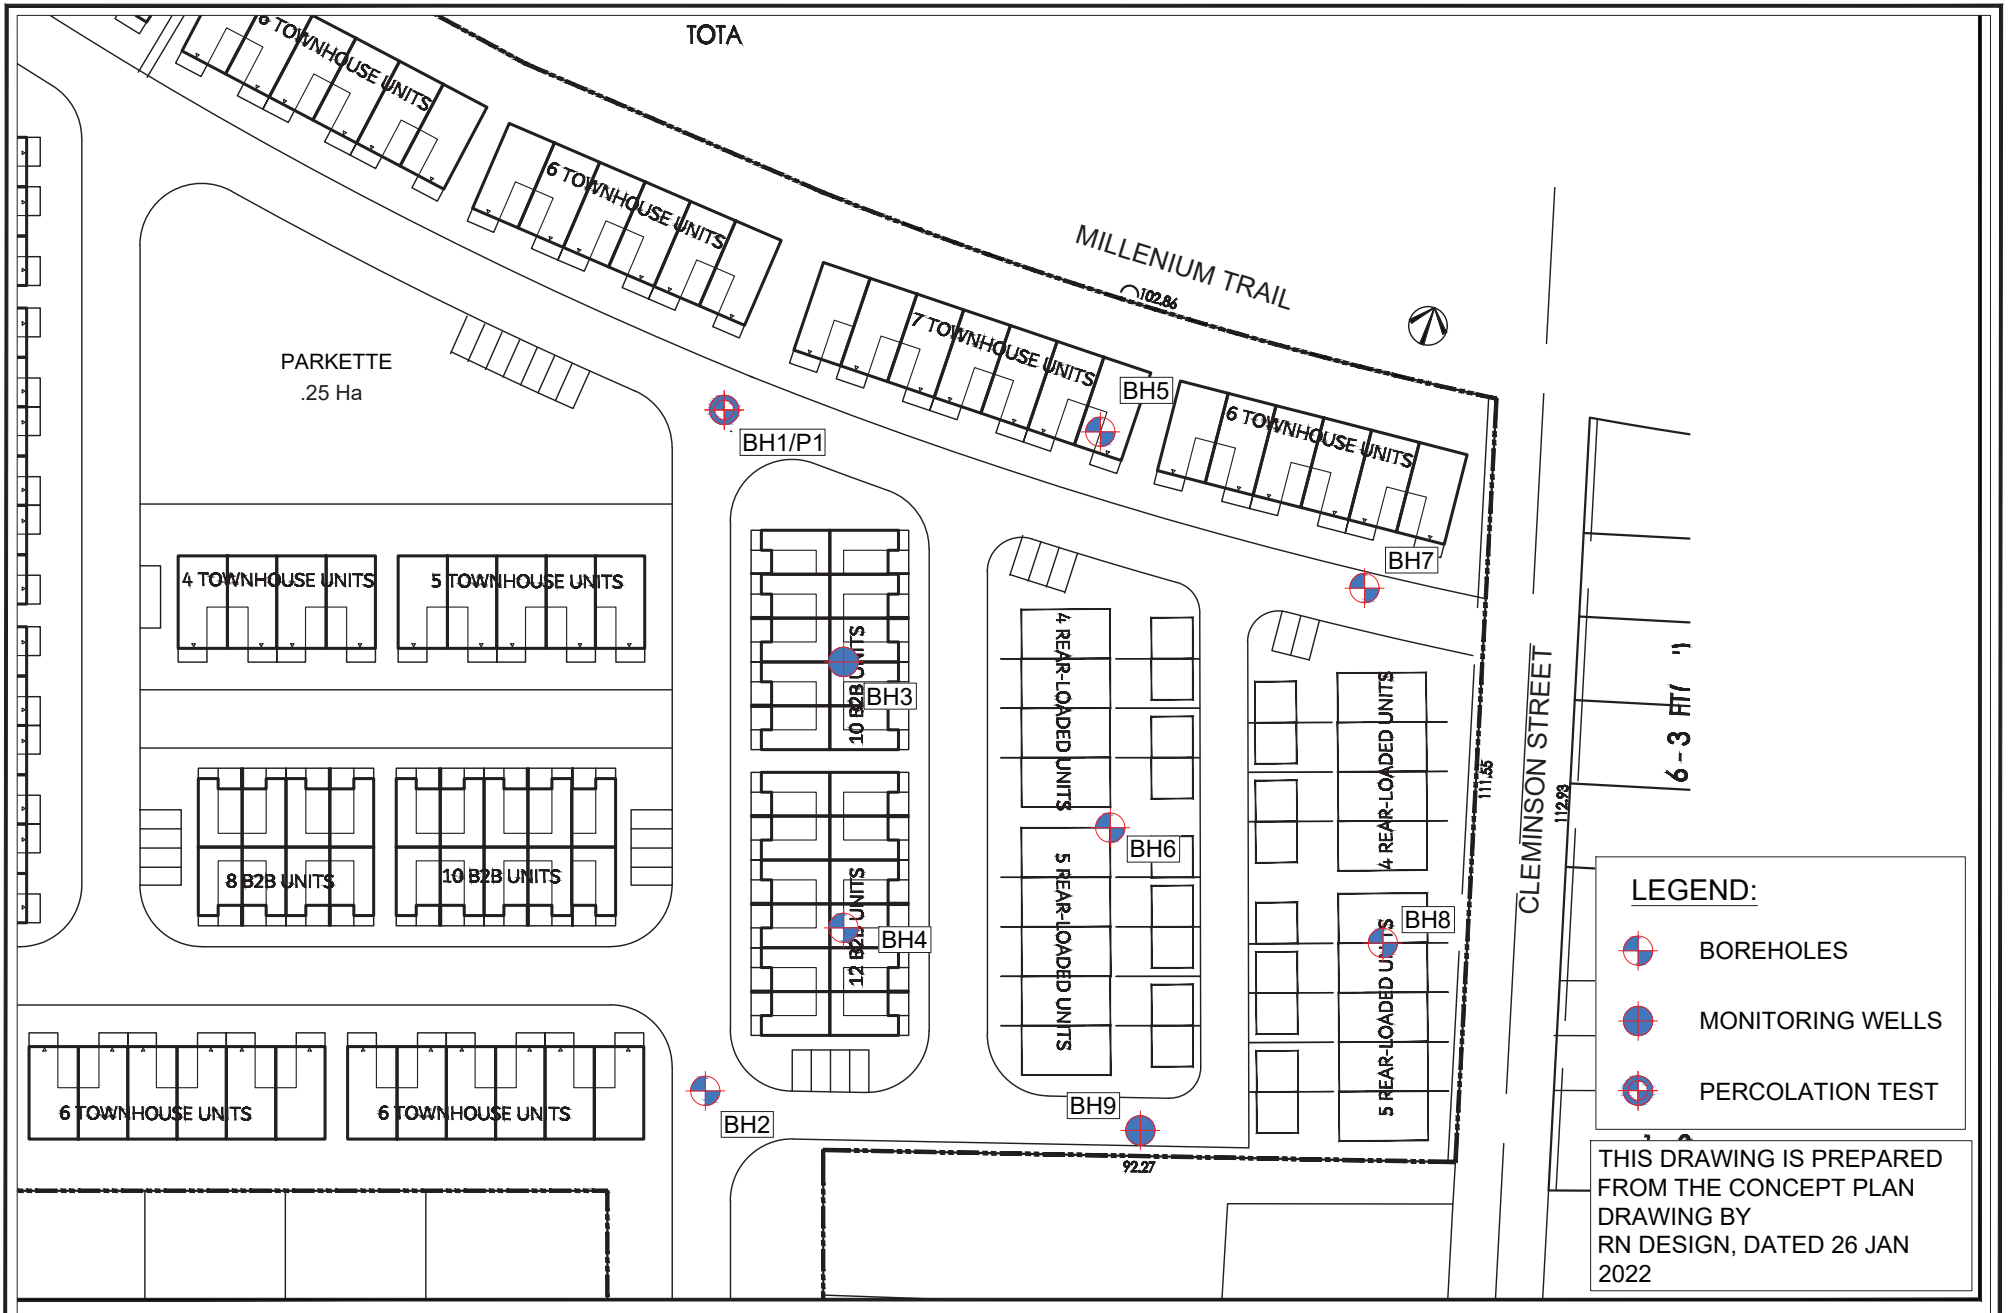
TOTA

6 TOWNHOUSE UNITS

6 TOWNHOUSE UNITS

MILLENIUM TRAIL

102.86

7 TOWNHOUSE UNITS

BH5

6 TOWNHOUSE UNITS

PARKETTE
.25 Ha

BH1/P1

BH7

4 TOWNHOUSE UNITS

5 TOWNHOUSE UNITS

10 B2B UNITS

BH3

4 REAR-LOADED UNITS

4 REAR-LOADED UNITS

111.55

CLEMINSON STREET

112.93

6-3 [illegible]

8 B2B UNITS

10 B2B UNITS

BH6

5 REAR-LOADED UNITS

12 B2B UNITS

BH4

BH8

5 REAR-LOADED UNITS

LEGEND:

BOREHOLES

MONITORING WELLS

PERCOLATION TEST

6 TOWNHOUSE UNITS

6 TOWNHOUSE UNITS

BH2

BH9

92.27

THIS DRAWING IS PREPARED FROM THE CONCEPT PLAN DRAWING BY RN DESIGN, DATED 26 JAN 2022